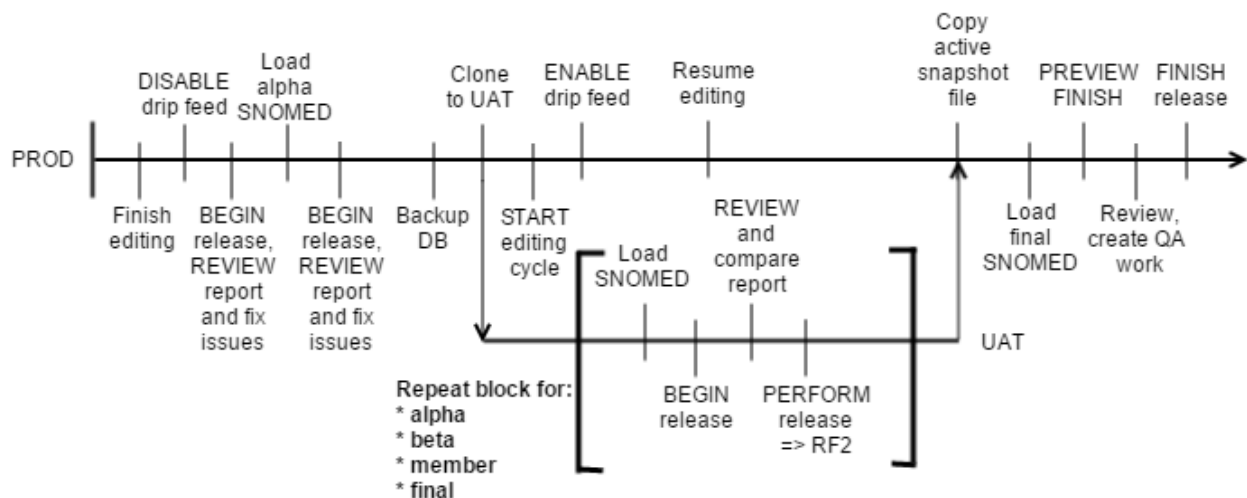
PROD

DISABLE drip feed

Load alpha SNOMED

Clone to UAT

ENABLE drip feed

Resume editing

Copy active snapshot file

PREVIEW FINISH

FINISH release

Finish editing

BEGIN release, REVIEW report and fix issues

BEGIN release, REVIEW report and fix issues

Backup DB

START editing cycle

REVIEW and compare report

Load final SNOMED

Review, create QA work

Load SNOMED

BEGIN release

PERFORM release => RF2

UAT

Repeat block for:
* alpha
* beta
* member
* final